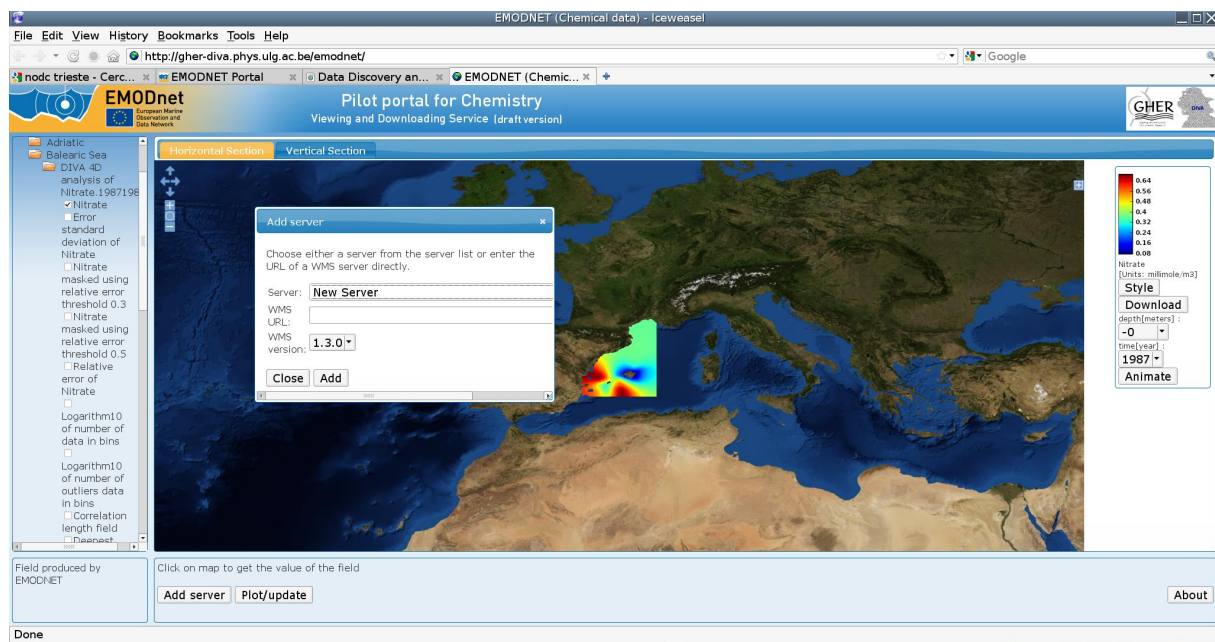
EMODNET (Chemical data) - Iceweasel

File Edit View History Bookmarks Tools Help

http://gher-diva.phys.ulg.ac.be/emodnet/

Google

nodc trieste - Cerc... EMODNET Portal Data Discovery an... EMODNET (Chemic...

EMODnet
European Marine Observation and Data Network

Pilot portal for Chemistry
Viewing and Downloading Service (draft version)

GHER

Adriatic
Balearic Sea
DIVA 4D analysis of Nitrate.1987198
Nitrate
Error standard deviation of Nitrate
Nitrate masked using relative error threshold 0.3
Nitrate masked using relative error threshold 0.5
Relative error of Nitrate
Logarithm10 of number of data in bins
Logarithm10 of number of outliers data in bins
Correlation length field
Deepest

Horizontal Section
Vertical Section

Add server
Choose either a server from the server list or enter the URL of a WMS server directly.
Server: New Server
WMS URL:
WMS version: 1.3.0
Close Add

0.64
0.56
0.48
0.4
0.32
0.24
0.16
0.08
Nitrate
[Units: millimole/m3]
Style
Download
depth[meters] :
-0
time[year] :
1987
Animate

Field produced by EMODNET

Click on map to get the value of the field

Add server
Plot/update

About

Done